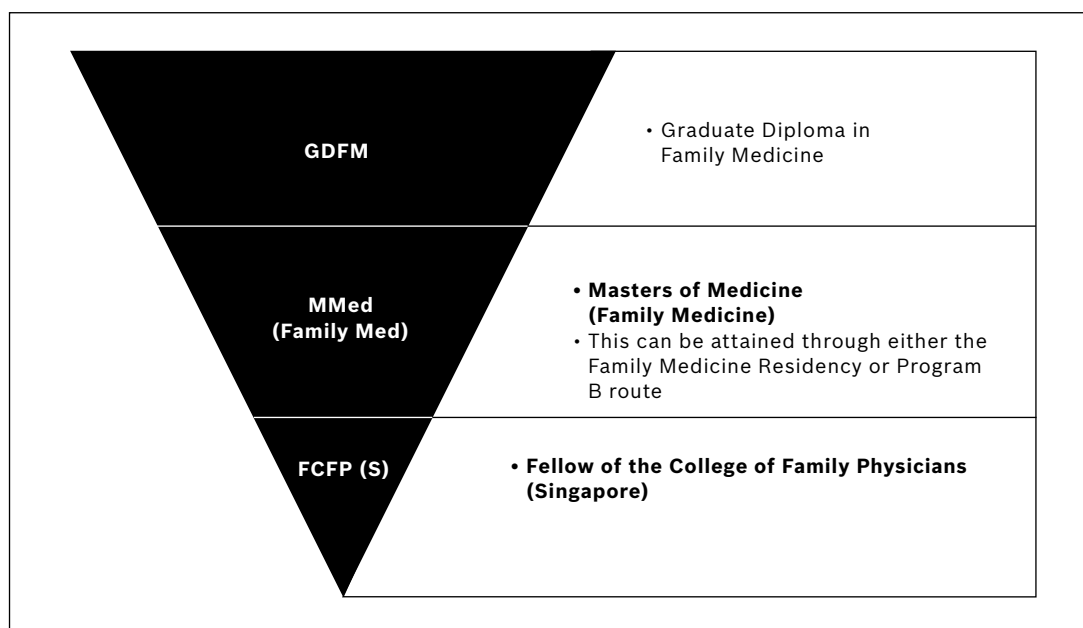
GDFM

• Graduate Diploma in Family Medicine

MMed (Family Med)

• Masters of Medicine (Family Medicine)
• This can be attained through either the Family Medicine Residency or Program B route

FCFP (S)

• Fellow of the College of Family Physicians (Singapore)